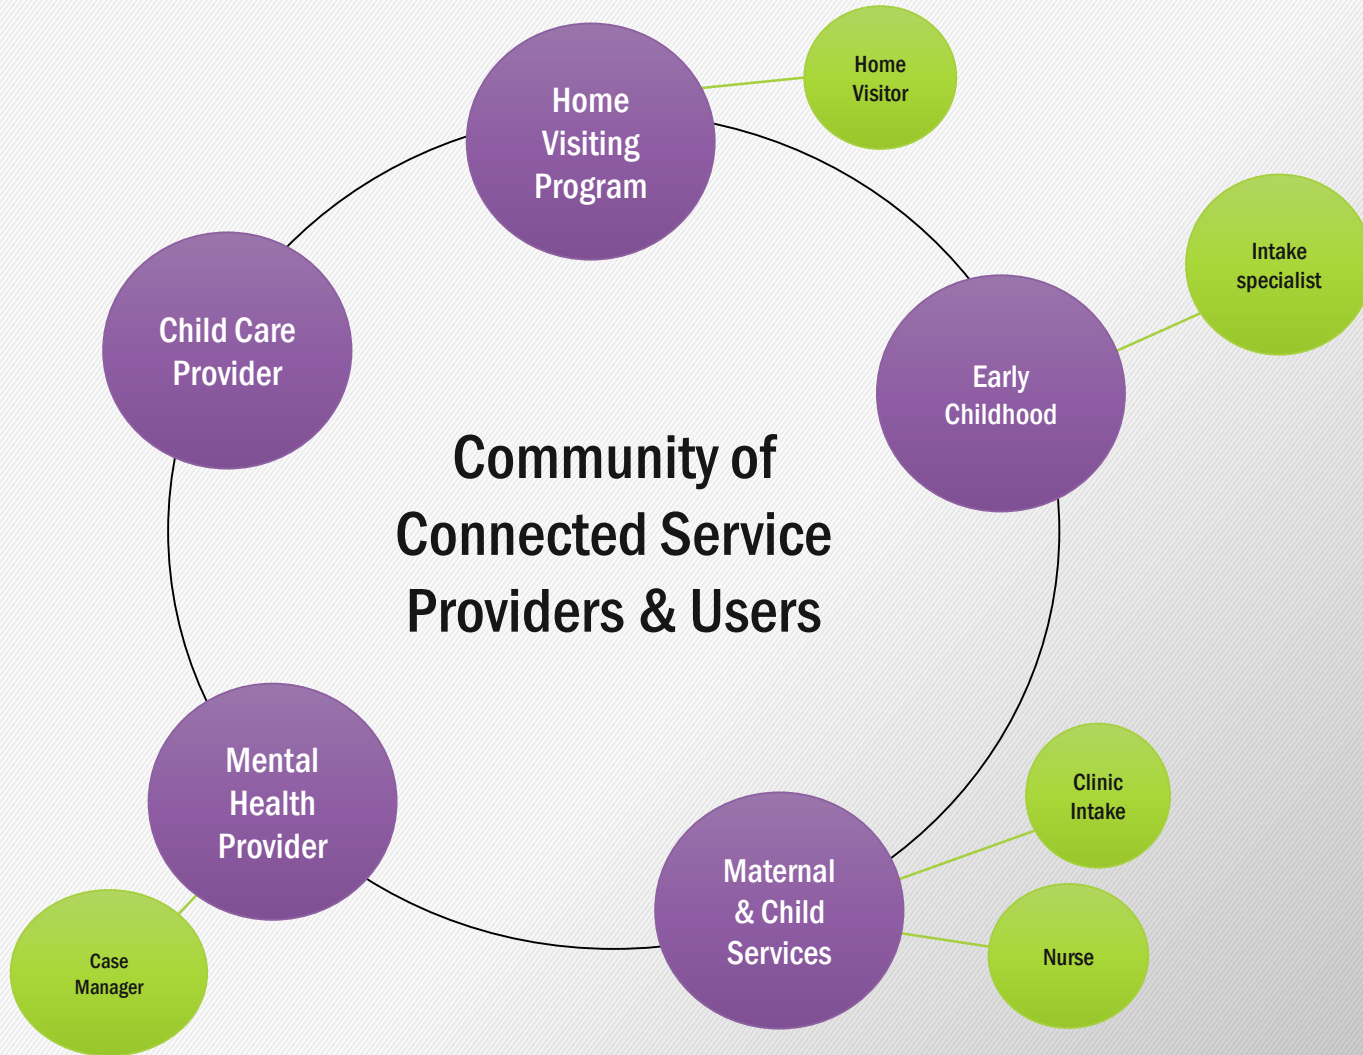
Home Visiting Program

Home Visitor

Child Care Provider

Early Childhood

Intake specialist

Community of Connected Service Providers & Users

Mental Health Provider

Case Manager

Maternal & Child Services

Clinic Intake

Nurse